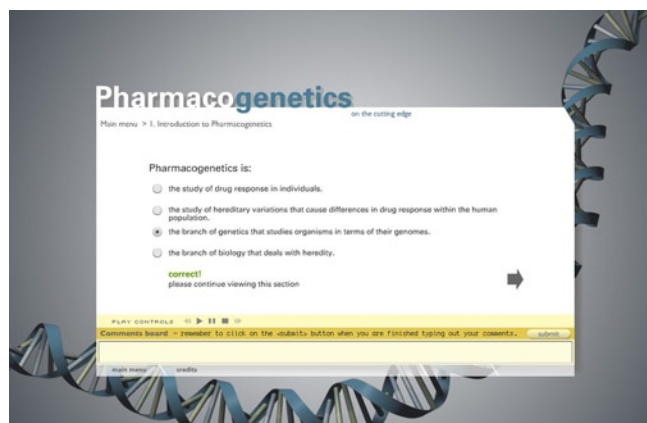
Pharmacogenetics

on the cutting edge

Main menu > 1. Introduction to Pharmacogenetics

Pharmacogenetics is:

the study of drug response in individuals.

the study of hereditary variations that cause differences in drug response within the human population.

the branch of genetics that studies organisms in terms of their genomes.

the branch of biology that deals with heredity.

correct!
please continue viewing this section

PLAY CONTROLS

Comments board - remember to click on the «submit» button when you are finished typing out your comments.

submit

main menu

credits